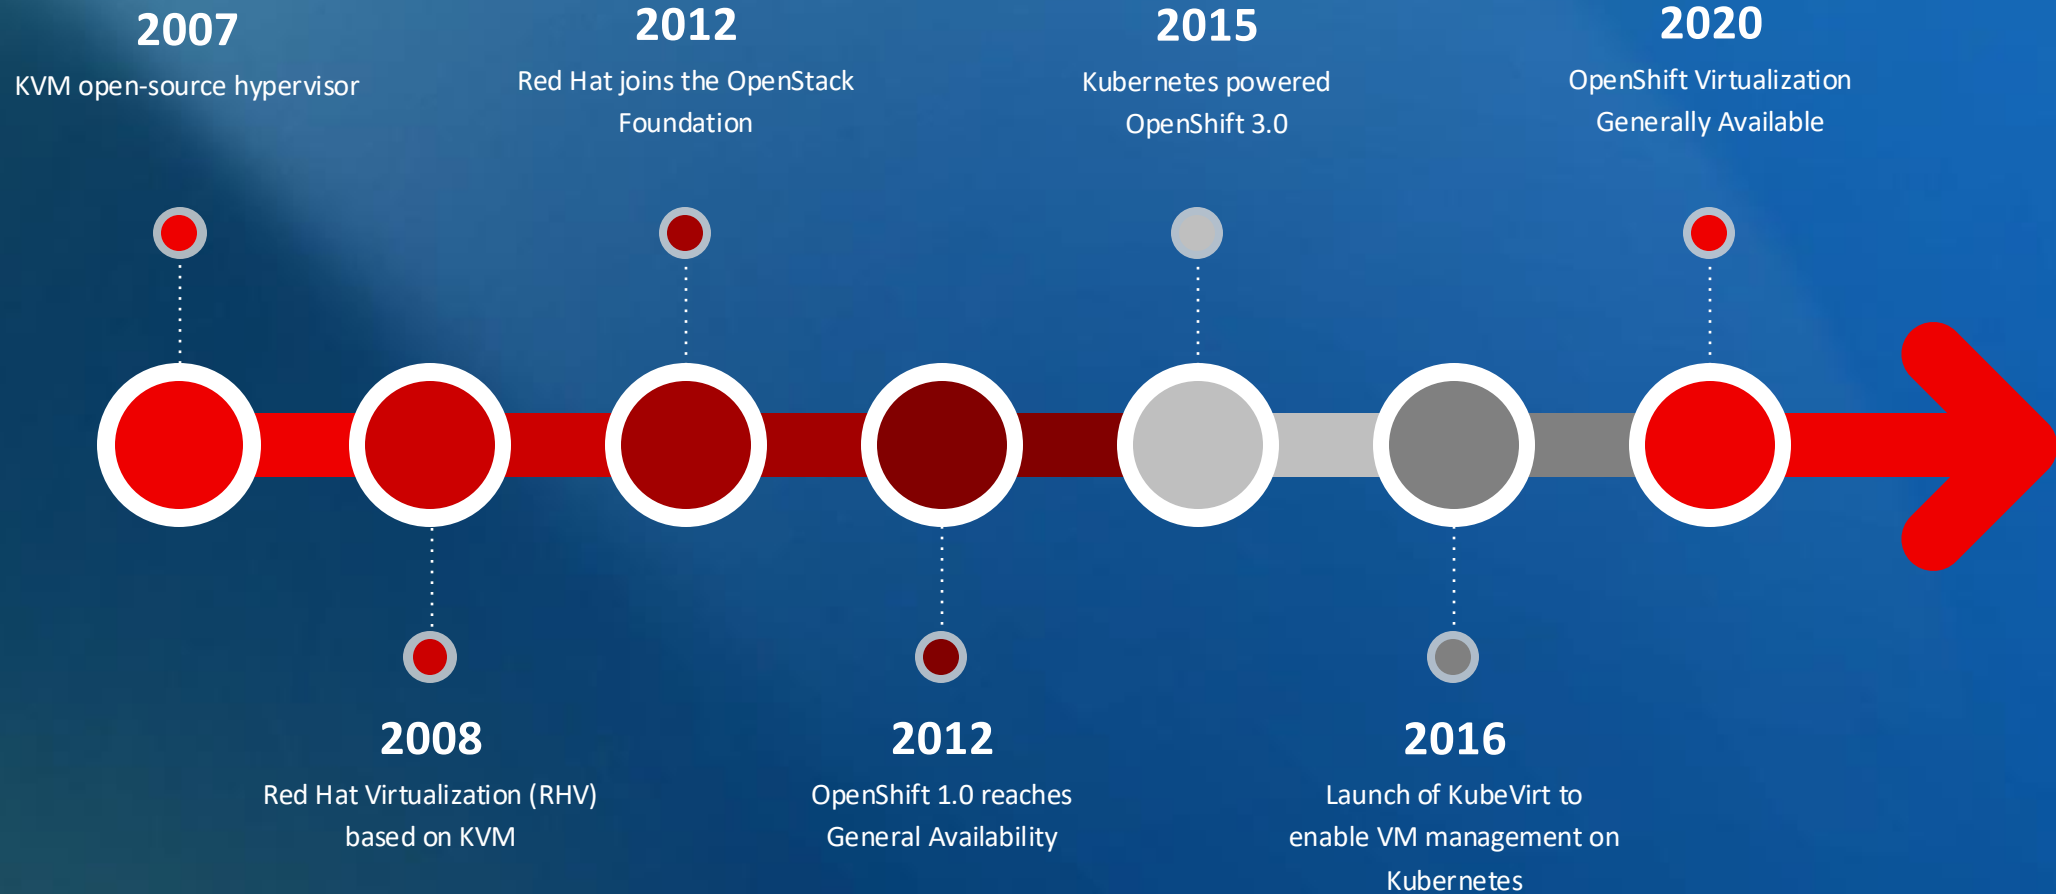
2007
KVM open-source hypervisor

2012
Red Hat joins the OpenStack Foundation

2015
Kubernetes powered OpenShift 3.0

2020
OpenShift Virtualization Generally Available

2008
Red Hat Virtualization (RHV) based on KVM

2012
OpenShift 1.0 reaches General Availability

2016
Launch of KubeVirt to enable VM management on Kubernetes